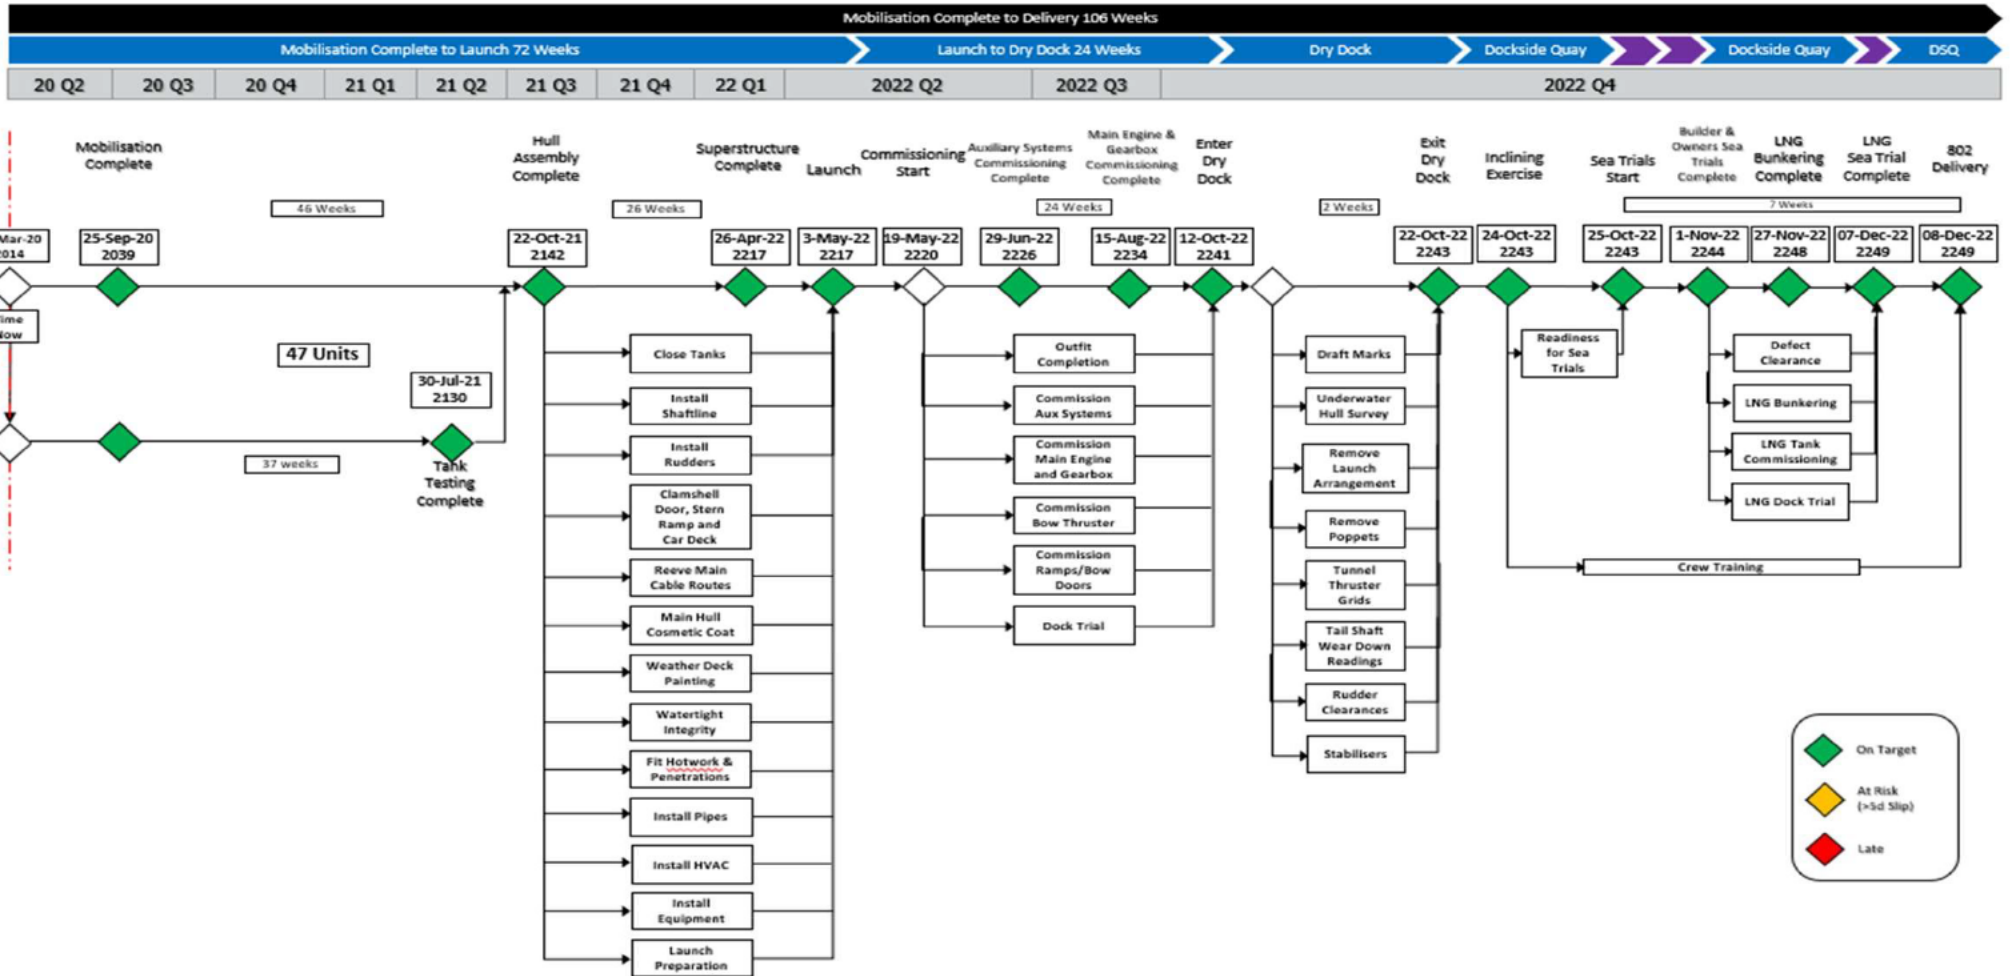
Mobilisation Complete to Delivery 106 Weeks

Mobilisation Complete to Launch 72 Weeks
Launch to Dry Dock 24 Weeks
Dry Dock
Dockside Quay
Dockside Quay
DSQ

| 20 Q2 | 20 Q3 | 20 Q4 | 21 Q1 | 21 Q2 | 21 Q3 | 21 Q4 | 22 Q1 | 2022 Q2 | 2022 Q3 | 2022 Q4 |
|---|---|---|---|---|---|---|---|---|---|---|

Mobilisation Complete
Hull Assembly Complete
Superstructure Complete
Launch
Commissioning Start
Auxiliary Systems Commissioning Complete
Main Engine & Gearbox Commissioning Complete
Enter Dry Dock
Exit Dry Dock
Inclining Exercise
Sea Trials Start
Builder & Owners Sea Trials Complete
LNG Bunkering Complete
LNG Sea Trial Complete
802 Delivery

46 Weeks
26 Weeks
24 Weeks
2 Weeks
7 Weeks

Mar-20 2014
25-Sep-20 2039
22-Oct-21 2142
26-Apr-22 2217
3-May-22 2217
19-May-22 2220
29-Jun-22 2226
15-Aug-22 2234
12-Oct-22 2241
22-Oct-22 2243
24-Oct-22 2243
25-Oct-22 2243
1-Nov-22 2244
27-Nov-22 2248
07-Dec-22 2249
08-Dec-22 2249

ime ow

47 Units

30-Jul-21 2130

37 weeks

Tank Testing Complete

Close Tanks
Install Shaftline
Install Rudders
Clamshell Door, Stern Ramp and Car Deck
Reeve Main Cable Routes
Main Hull Cosmetic Coat
Weather Deck Painting
Watertight Integrity
Fit Hotwork & Penetrations
Install Pipes
Install HVAC
Install Equipment
Launch Preparation

Outfit Completion
Commission Aux Systems
Commission Main Engine and Gearbox
Commission Bow Thruster
Commission Ramps/Bow Doors
Dock Trial

Draft Marks
Underwater Hull Survey
Remove Launch Arrangement
Remove Poppets
Tunnel Thruster Grids
Tail Shaft Wear Down Readings
Rudder Clearances
Stabilisers

Readiness for Sea Trials

Defect Clearance
LNG Bunkering
LNG Tank Commissioning
LNG Dock Trial

Crew Training

On Target
At Risk (>5d Slip)
Late